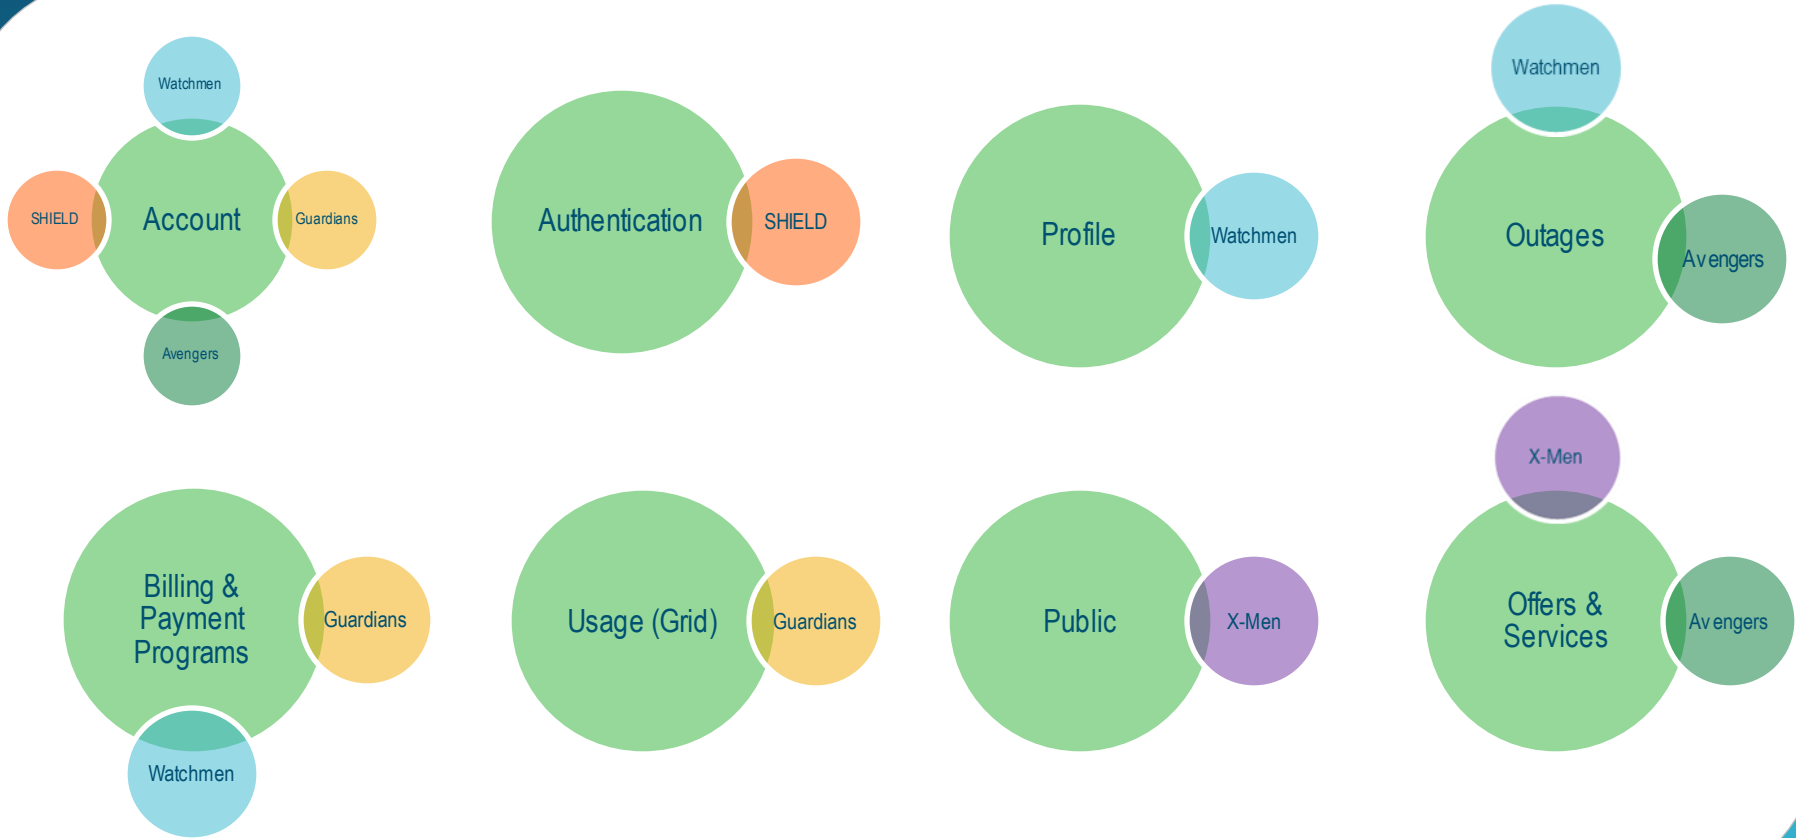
Watchmen
SHIELD
Account
Guardians
Avengers

Authentication
SHIELD

Profile
Watchmen

Watchmen
Outages
Avengers

Billing & Payment Programs
Guardians
Watchmen

Usage (Grid)
Guardians

Public
X-Men

X-Men
Offers & Services
Avengers